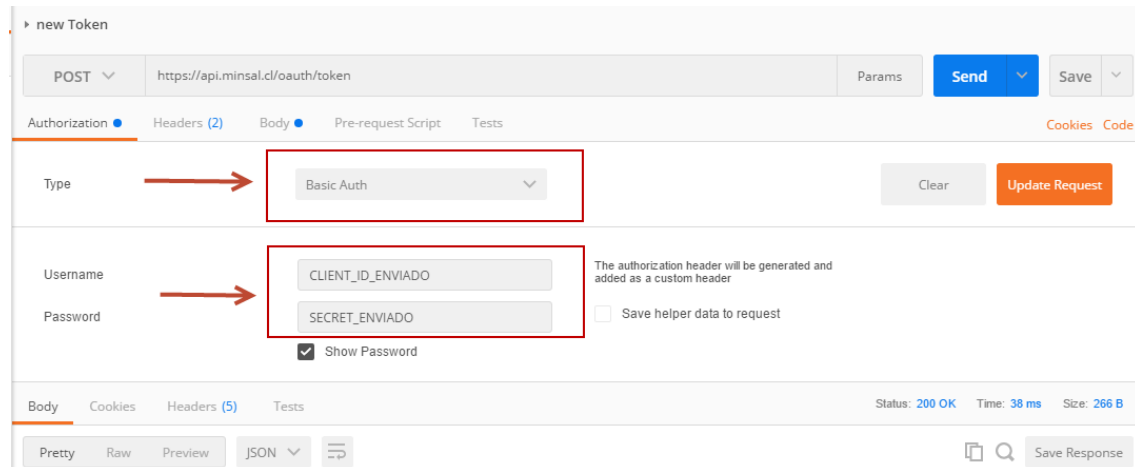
new Token

POST

https://api.minsal.cl/oauth/token

Params

Send

Save

Authorization

Headers (2)

Body

Pre-request Script

Tests

Cookies Code

Type

Basic Auth

Clear

Update Request

Username

CLIENT_ID_ENVIADO

Password

SECRET_ENVIADO

The authorization header will be generated and added as a custom header

Save helper data to request

Show Password

Body

Cookies

Headers (5)

Tests

Status: 200 OK Time: 38 ms Size: 266 B

Pretty

Raw

Preview

JSON

Save Response